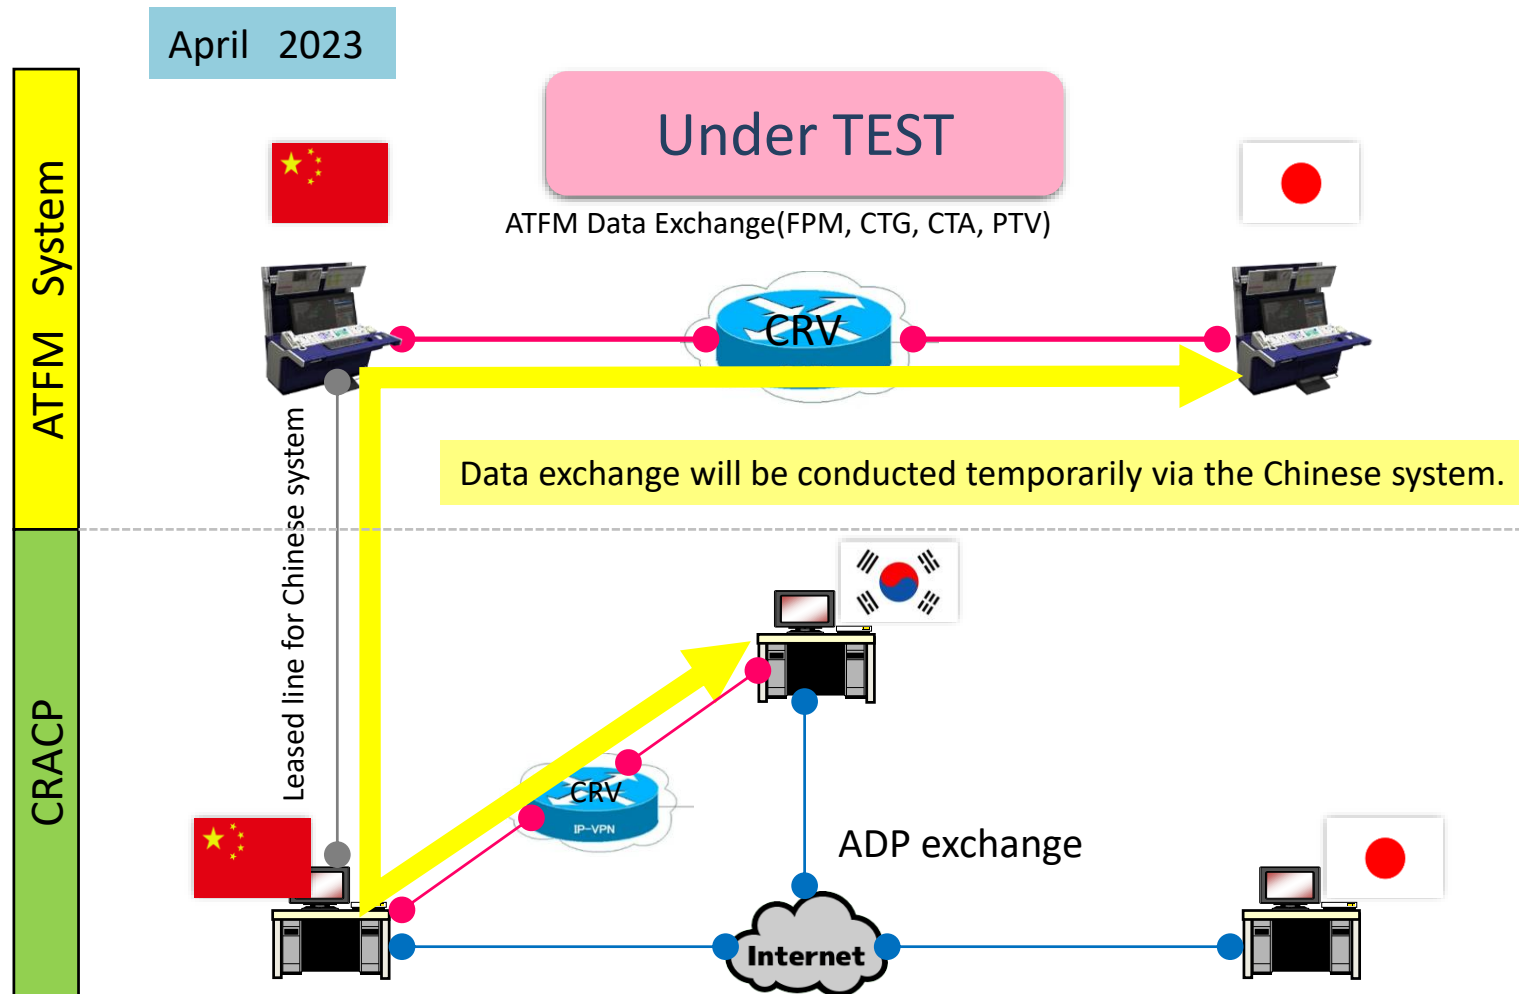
April 2023

ATFM System

Under TEST

ATFM Data Exchange(FPM, CTG, CTA, PTV)

CRV

Data exchange will be conducted temporarily via the Chinese system.

Leased line for Chinese system

CRACP

CRV

IP-VPN

ADP exchange

Internet